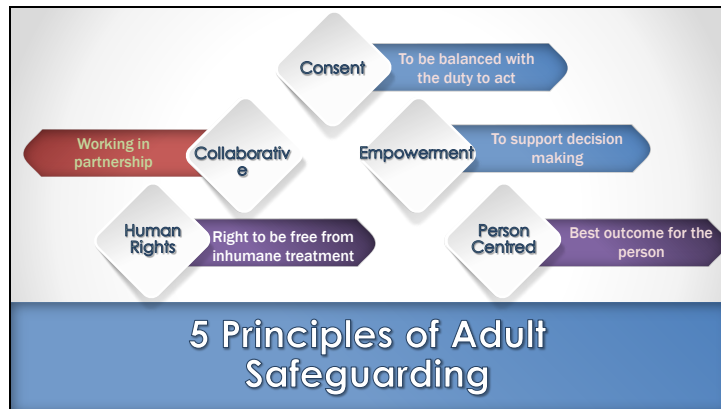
Consent
To be balanced with the duty to act

Working in partnership
Collaborative

Empowerment
To support decision making

Human Rights
Right to be free from inhumane treatment

Person Centred
Best outcome for the person

5 Principles of Adult Safeguarding